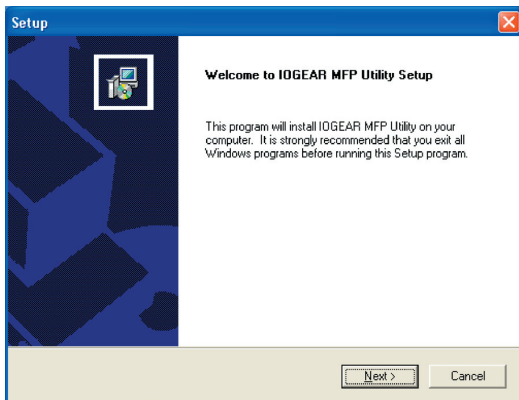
Setup

Welcome to IOGEAR MFP Utility Setup

This program will install IOGEAR MFP Utility on your computer. It is strongly recommended that you exit all Windows programs before running this Setup program.

Next >

Cancel